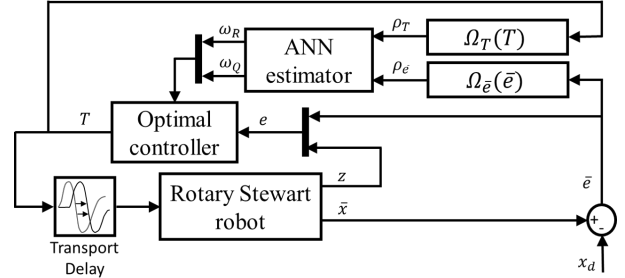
$\omega_R$
ANN estimator
$\rho_T$
$\Omega_T(T)$
$\omega_Q$
$\rho_{\bar{e}}$
$\Omega_{\bar{e}}(\bar{e})$
$T$
Optimal controller
$e$
$z$
Rotary Stewart robot
$\bar{x}$
$\bar{e}$
+
-
Transport Delay
$x_d$